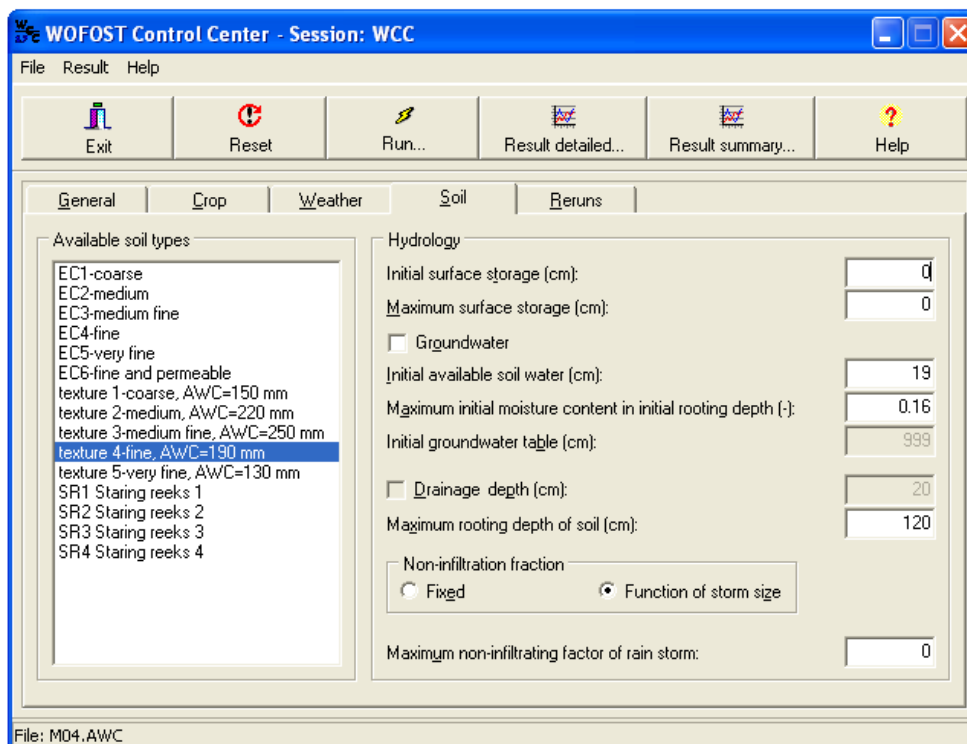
WOFOST Control Center - Session: WCC

File Result Help

Exit
Reset
Run...
Result detailed...
Result summary...
Help

General
Crop
Weather
Soil
Reruns

Available soil types

EC1-coarse
EC2-medium
EC3-medium fine
EC4-fine
EC5-very fine
EC6-fine and permeable
texture 1-coarse, AWC=150 mm
texture 2-medium, AWC=220 mm
texture 3-medium fine, AWC=250 mm
texture 4-fine, AWC=190 mm
texture 5-very fine, AWC=130 mm
SR1 Staring reeks 1
SR2 Staring reeks 2
SR3 Staring reeks 3
SR4 Staring reeks 4

Hydrology

Initial surface storage (cm): 0
Maximum surface storage (cm): 0
Groundwater
Initial available soil water (cm): 19
Maximum initial moisture content in initial rooting depth (-): 0.16
Initial groundwater table (cm): 999
Drainage depth (cm): 20
Maximum rooting depth of soil (cm): 120

Non-infiltration fraction
Fixed
Function of storm size

Maximum non-infiltrating factor of rain storm: 0

File: M04.AWC